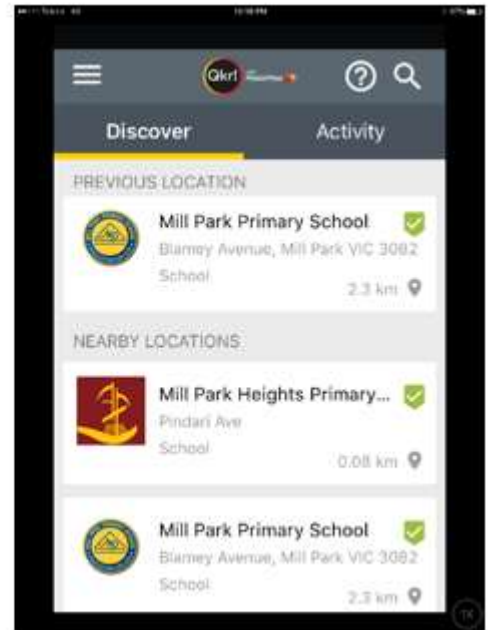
Qkr!

Discover

Activity

PREVIOUS LOCATION

Mill Park Primary School
Blamey Avenue, Mill Park VIC 3082
School
2.3 km

NEARBY LOCATIONS

Mill Park Heights Primary...
Pindari Ave
School
0.08 km

Mill Park Primary School
Blamey Avenue, Mill Park VIC 3082
School
2.3 km